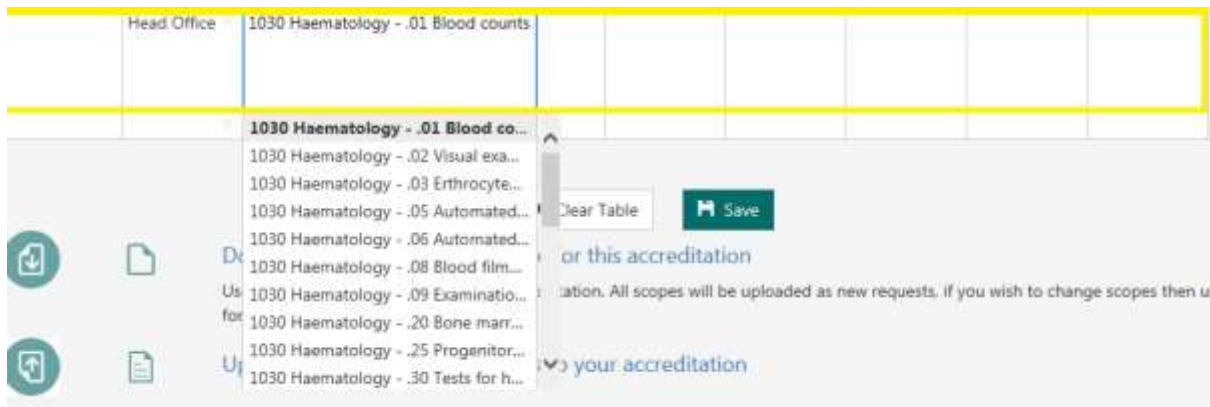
Head Office | 1030 Haematology - .01 Blood counts

1030 Haematology - .01 Blood co...
1030 Haematology - .02 Visual exa...
1030 Haematology - .03 Erthrocyte...
1030 Haematology - .05 Automated...
1030 Haematology - .06 Automated...
1030 Haematology - .08 Blood film...
1030 Haematology - .09 Examinatio...
1030 Haematology - .20 Bone marr...
1030 Haematology - .25 Progenitor...
1030 Haematology - .30 Tests for h...

Clear Table

Save

Do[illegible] or this accreditation

Us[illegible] tation. All scopes will be uploaded as new requests, if you wish to change scopes then u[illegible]

for

Up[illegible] your accreditation